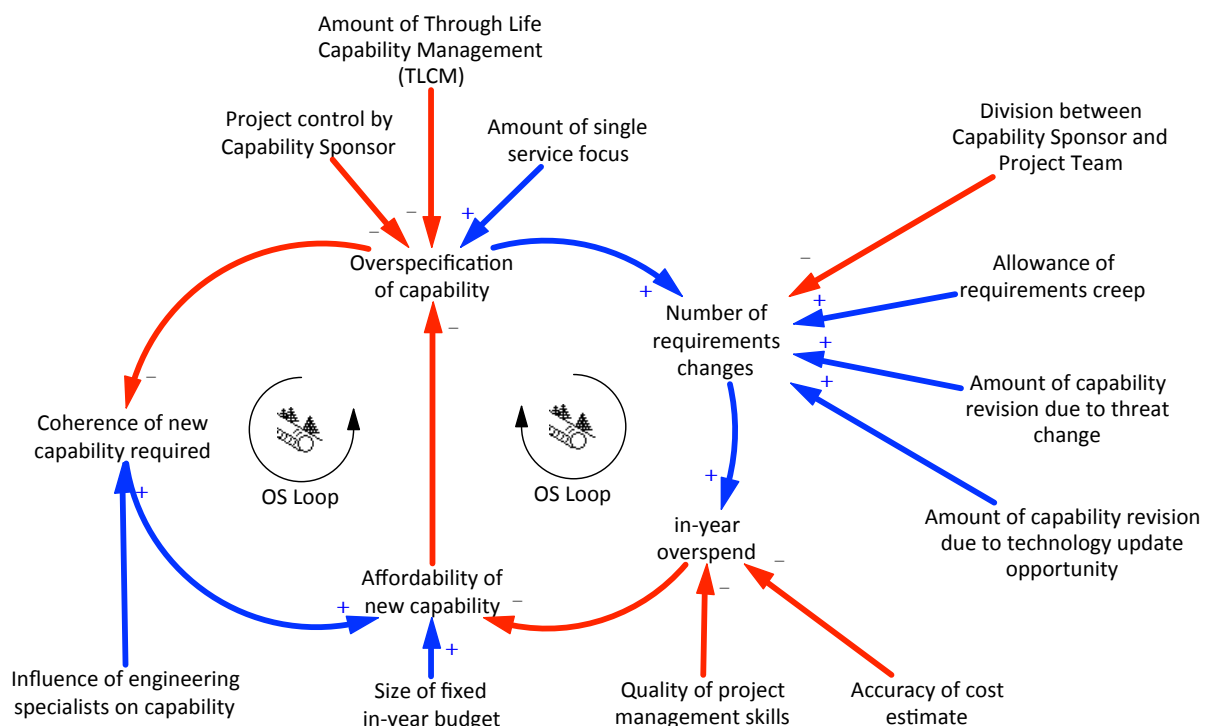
Amount of Through Life Capability Management (TLCM)

Project control by Capability Sponsor

Amount of single service focus

Division between Capability Sponsor and Project Team

−

−

+

−

Overspecification of capability

+

Number of requirements changes

Allowance of requirements creep

+

+

+

Amount of capability revision due to threat change

−

Coherence of new capability required

OS Loop

OS Loop

−

+

+

in-year overspend

Amount of capability revision due to technology update opportunity

−

Affordability of new capability

−

−

+

+

Influence of engineering specialists on capability

Size of fixed in-year budget

Quality of project management skills

Accuracy of cost estimate